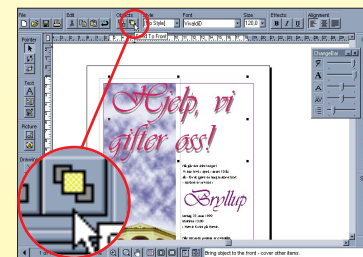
File
Edit
Object
Style
Font
Size
Effects
Alignment
[No Style]
[Invalid]
120.0
B
I
U
Bring To Front
Pointer
Text
A
Picture
Drawing
ChangeBar
A
Hjelp, vi gifter oss!
Bryllup
Bring object to the front - cover other items.